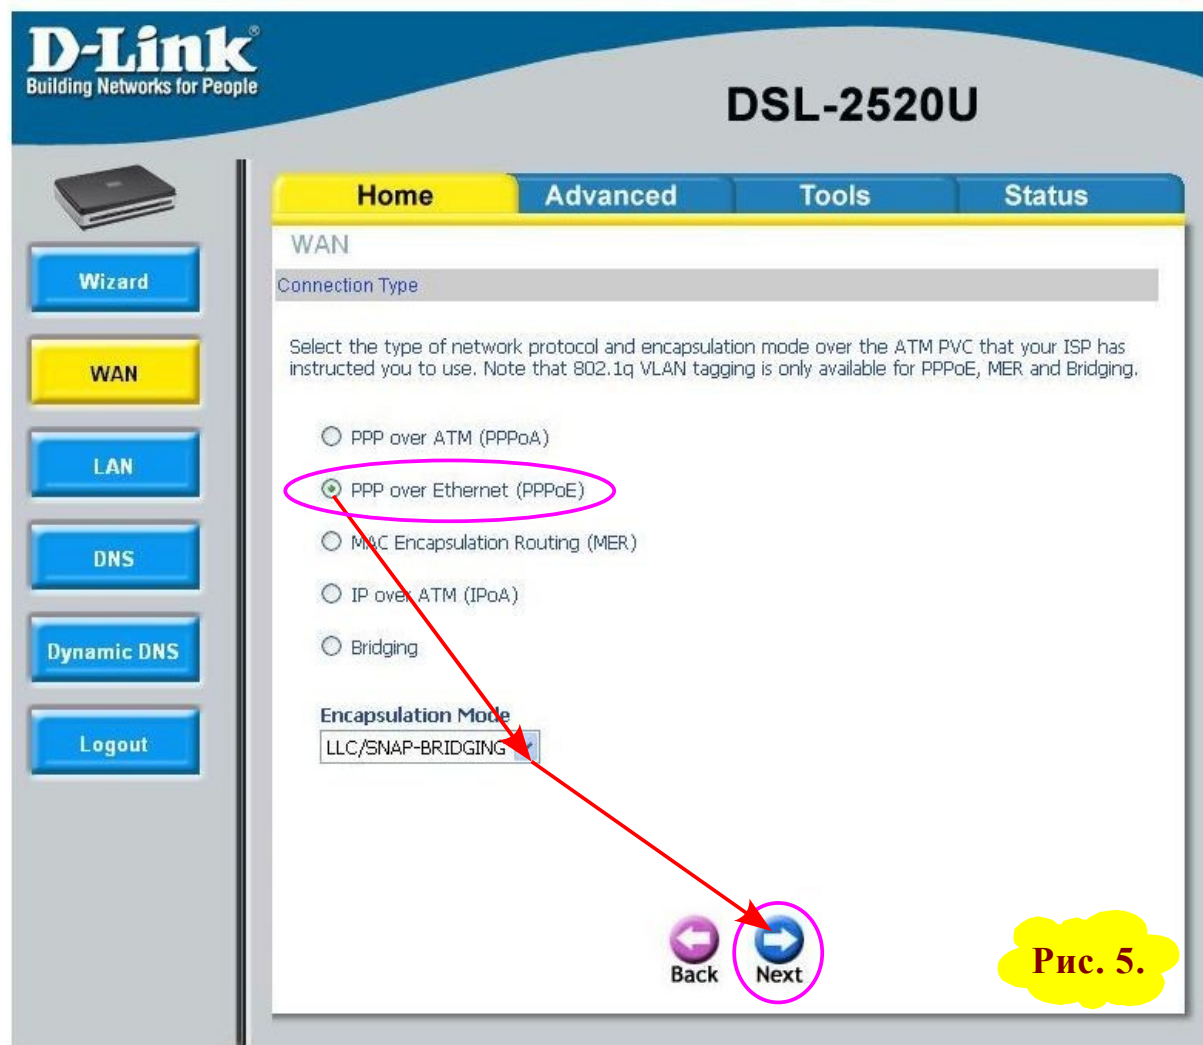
D-Link
Building Networks for People

DSL-2520U

Wizard
WAN
LAN
DNS
Dynamic DNS
Logout

Home | Advanced | Tools | Status

WAN

Connection Type

Select the type of network protocol and encapsulation mode over the ATM PVC that your ISP has instructed you to use. Note that 802.1q VLAN tagging is only available for PPPoE, MER and Bridging.

PPP over ATM (PPPoA)
PPP over Ethernet (PPPoE)
MAC Encapsulation Routing (MER)
IP over ATM (IPoA)
Bridging

Encapsulation Mode
LLC/SNAP-BRIDGING

Back
Next

Рис. 5.